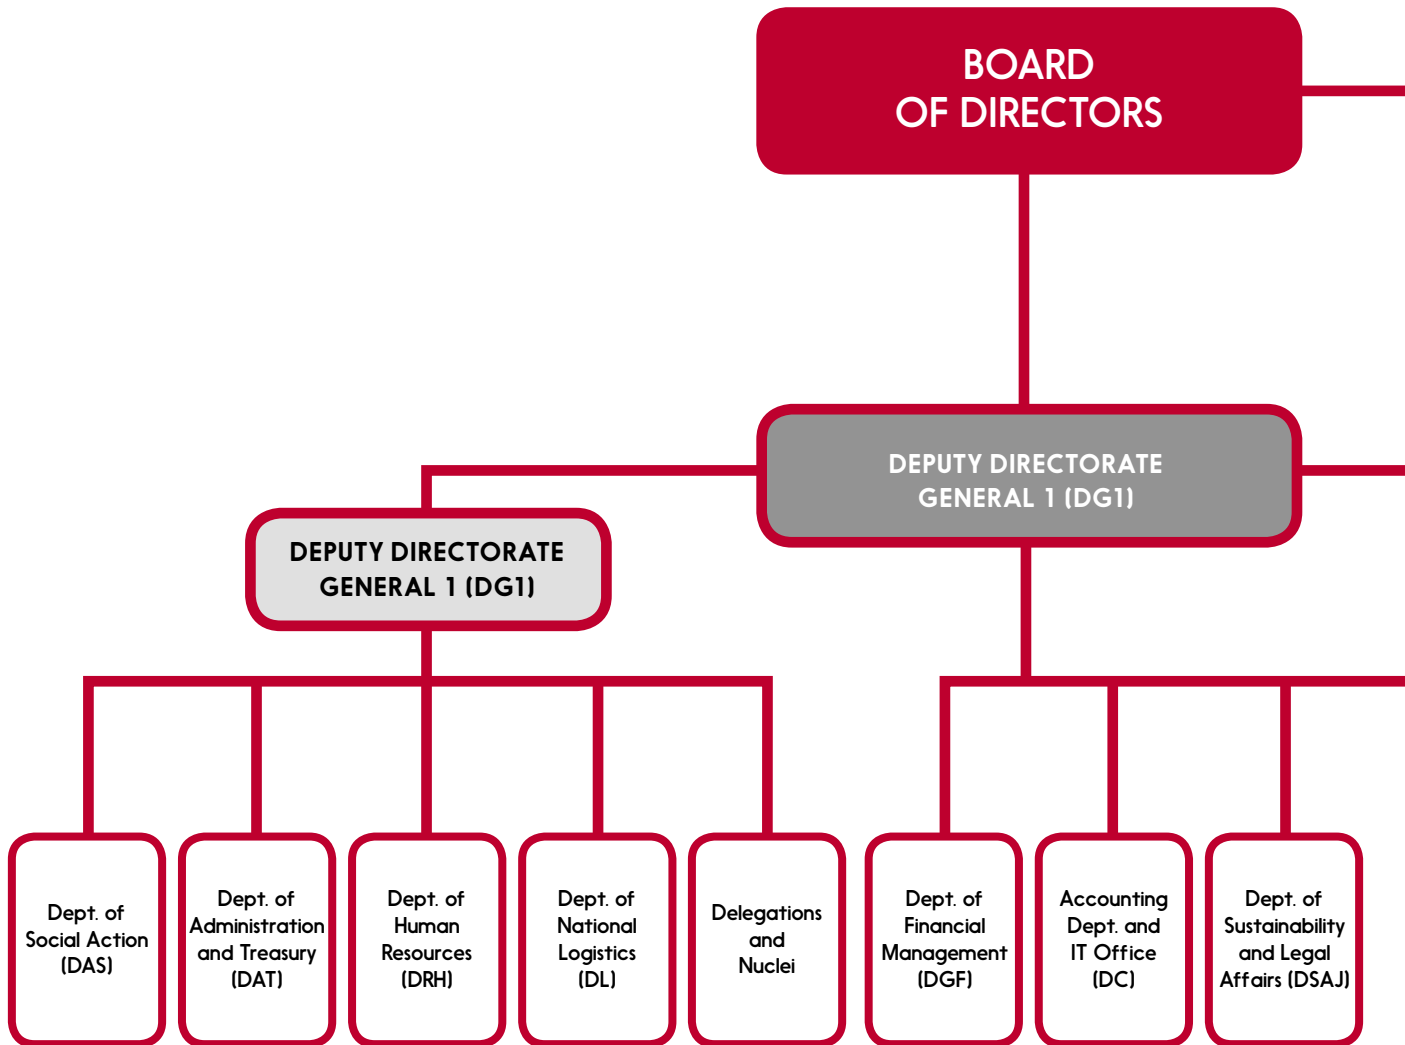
BOARD OF DIRECTORS

DEPUTY DIRECTORATE GENERAL 1 (DG1)

DEPUTY DIRECTORATE GENERAL 1 (DG1)

Dept. of Social Action (DAS)

Dept. of Administration and Treasury (DAT)

Dept. of Human Resources (DRH)

Dept. of National Logistics (DL)

Delegations and Nuclei

Dept. of Financial Management (DGF)

Accounting Dept. and IT Office (DC)

Dept. of Sustainability and Legal Affairs (DSAJ)